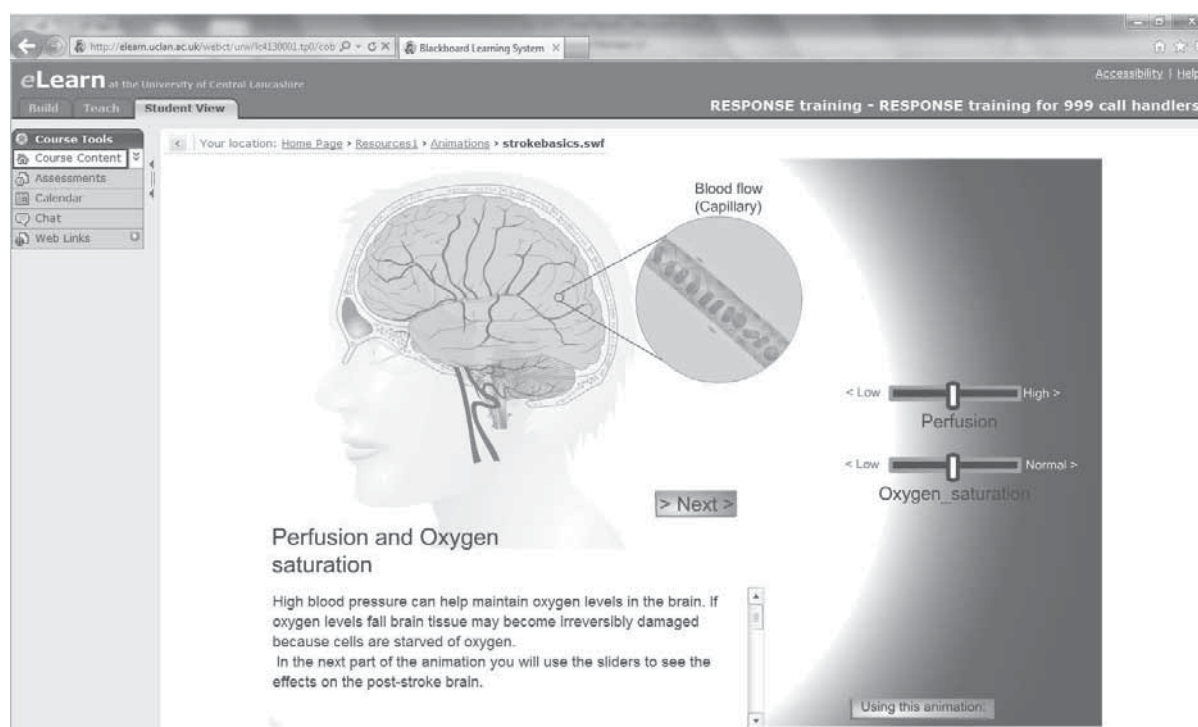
http://elearn.uclan.ac.uk/webct/urw/lc4130001.tp0/cob
Blackboard Learning System

eLearn at the University of Central Lancashire
Accessibility | Help
Build Teach Student View
RESPONSE training - RESPONSE training for 999 call handlers

Course Tools
Course Content
Assessments
Calendar
Chat
Web Links

Your location: Home Page > Resources1 > Animations > strokebasics.swf

Blood flow (Capillary)

< Low High >
Perfusion

< Low Normal >
Oxygen_saturation

> Next >

Perfusion and Oxygen saturation

High blood pressure can help maintain oxygen levels in the brain. If oxygen levels fall brain tissue may become irreversibly damaged because cells are starved of oxygen.
In the next part of the animation you will use the sliders to see the effects on the post-stroke brain.

Using this animation.